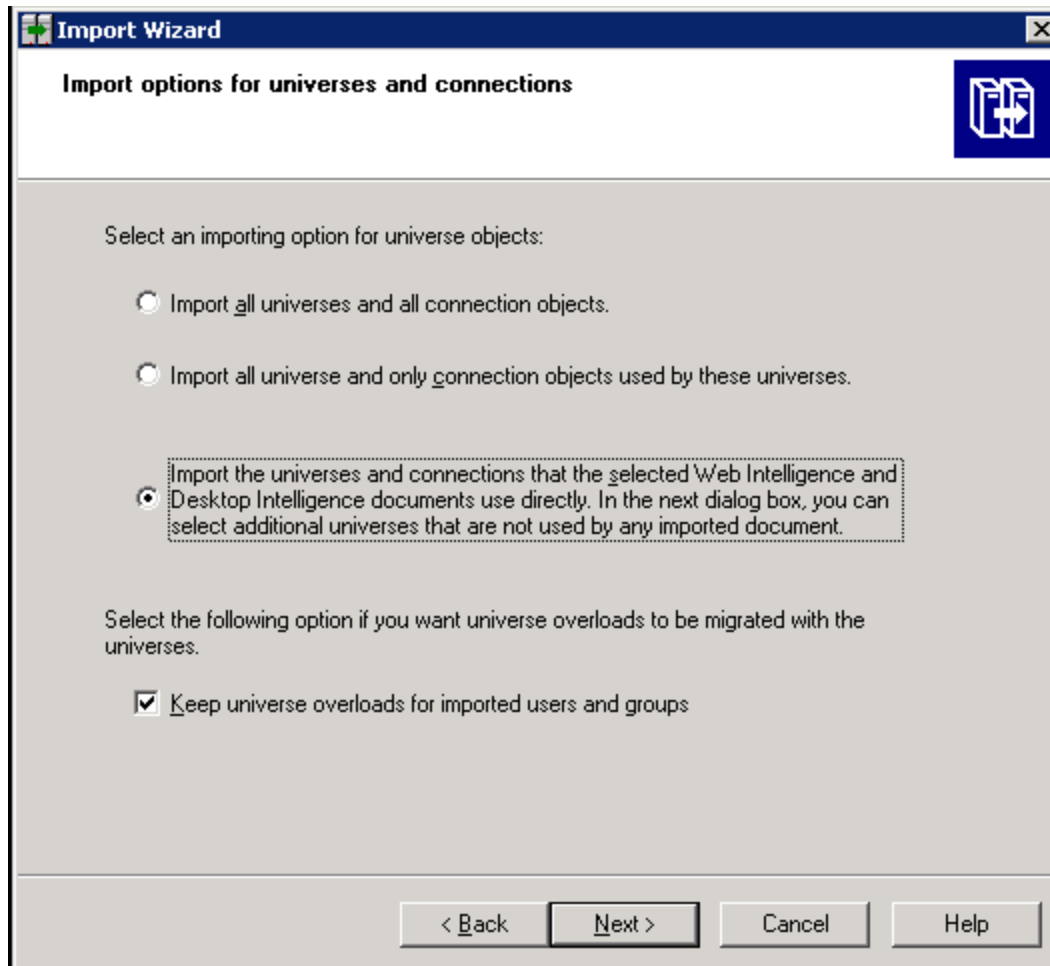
Import Wizard

Import options for universes and connections

Select an importing option for universe objects:

Import all universes and all connection objects.

Import all universe and only connection objects used by these universes.

Import the universes and connections that the selected Web Intelligence and Desktop Intelligence documents use directly. In the next dialog box, you can select additional universes that are not used by any imported document.

Select the following option if you want universe overloads to be migrated with the universes.

Keep universe overloads for imported users and groups

< Back
Next >
Cancel
Help